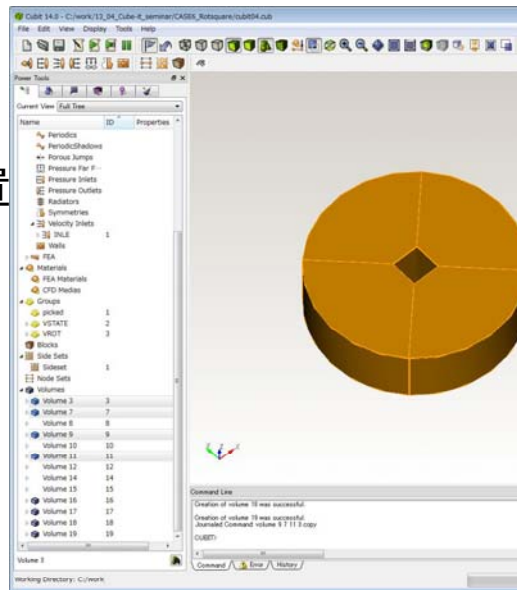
Cubit 14.0 - C:/work/13_04_Cube-it_seminar/CASE6_Rotsquare/cubit04.cub

File Edit View Display Tools Help

Power Tools

Current View Full Tree

| Name | ID | Properties |
|---|---|---|
| Periodics | | |
| PeriodicShadows | | |
| Porous Jumps | | |
| Pressure Far F... | | |
| Pressure Inlets | | |
| Pressure Outlets | | |
| Radiators | | |
| Symmetries | | |
| Velocity Inlets | | |
| INLE | 1 | |
| Walls | | |
| FEA | | |
| Materials | | |
| FEA Materials | | |
| CFD Medias | | |
| Groups | | |
| picked | 1 | |
| VSTATE | 2 | |
| VROT | 3 | |
| Blocks | | |
| Side Sets | | |
| Sideset | 1 | |
| Node Sets | | |
| Volumes | | |
| Volume 3 | 3 | |
| Volume 7 | 7 | |
| Volume 8 | 8 | |
| Volume 9 | 9 | |
| Volume 10 | 10 | |
| Volume 11 | 11 | |
| Volume 12 | 12 | |
| Volume 14 | 14 | |
| Volume 15 | 15 | |
| Volume 16 | 16 | |
| Volume 17 | 17 | |
| Volume 18 | 18 | |
| Volume 19 | 19 | |

Volume 3

Working Directory: C:/work

Command Line

Creation of volume 18 was successful.

Creation of volume 19 was successful.
Journaled Command: volume 9 7 11 3 copy

CUBIT>

Command Error History